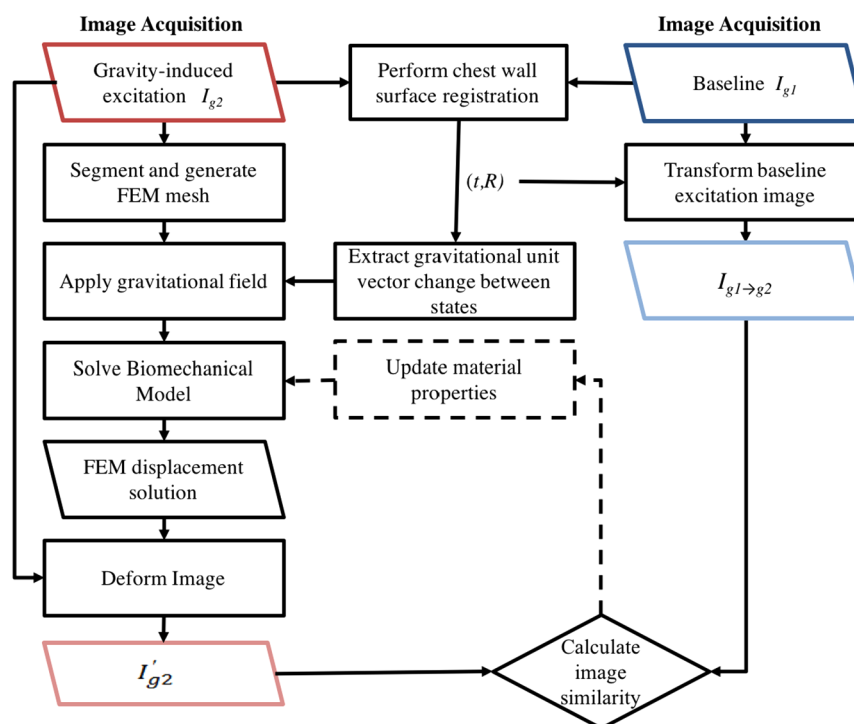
Image Acquisition

Image Acquisition

Gravity-induced excitation $I_{g2}$

Perform chest wall surface registration

Baseline $I_{g1}$

Segment and generate FEM mesh

$(t,R)$

Transform baseline excitation image

Apply gravitational field

Extract gravitational unit vector change between states

$I_{g1\rightarrow g2}$

Solve Biomechanical Model

Update material properties

FEM displacement solution

Deform Image

$I'_{g2}$

Calculate image similarity